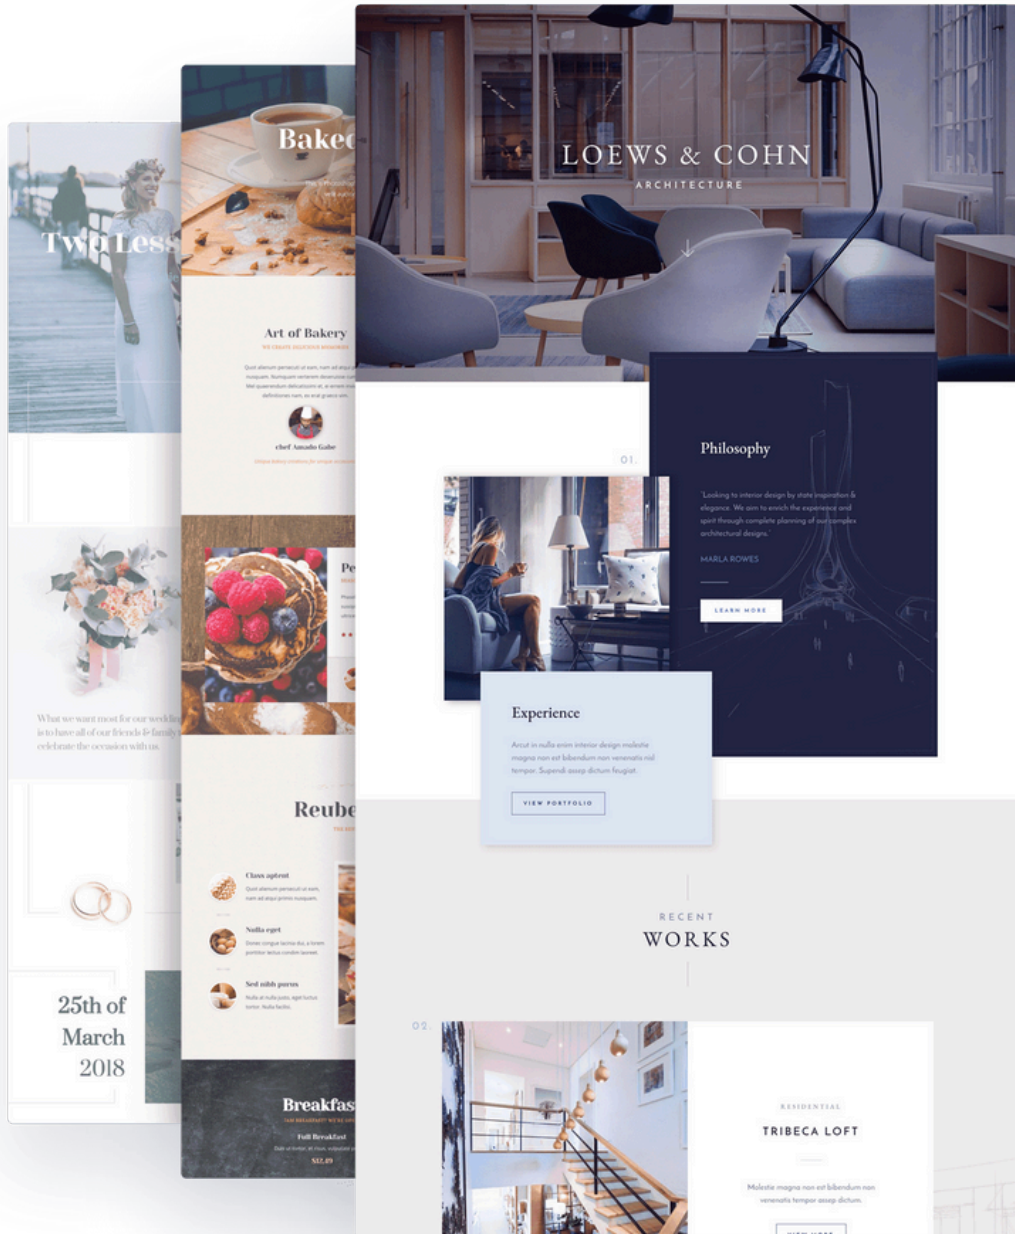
Two Less

What we want most for our weddin is to have all of our friends & family celebrate the occasion with us.

25th of March 2018

Bake

Art of Bakery

WE CREATE DELICIOUS BAKERY

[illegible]

chef Amado Gabe

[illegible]

Pe

Reube

Class aptent

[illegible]

Nulla eget

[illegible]

Sed nibh purus

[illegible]

Breakfas

Full Breakfast

$12.49

LOEWS & COHN

ARCHITECTURE

01.

Philosophy

"Looking to interior design by state inspiration & elegance. We aim to enrich the experience and spirit through complete planning of our complex architectural designs."

MARLA ROWES

LEARN MORE

Experience

Arcut in nulla enim interior design molestie magna non est bibendum non venenatis nisl tempor. Supendi assep dictum feugiat.

VIEW PORTFOLIO

RECENT

WORKS

02.

RESIDENTIAL

TRIBECA LOFT

Molestie magna non est bibendum non venenatis tempor assep dictum.